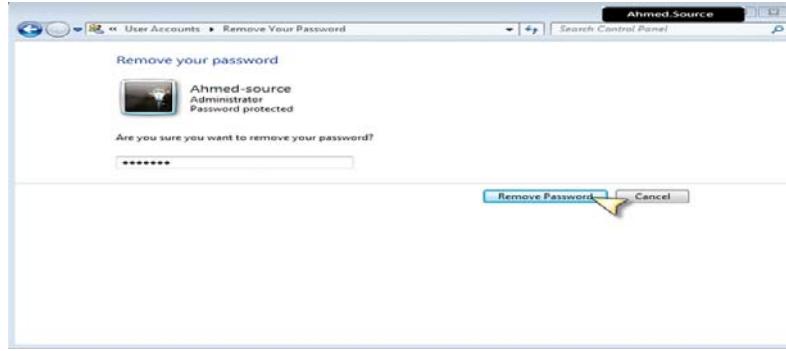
Ahmed.Source

« User Accounts ▸ Remove Your Password

Search Control Panel

Remove your password

Ahmed-source
Administrator
Password protected

Are you sure you want to remove your password?

••••••••

Remove Password

Cancel